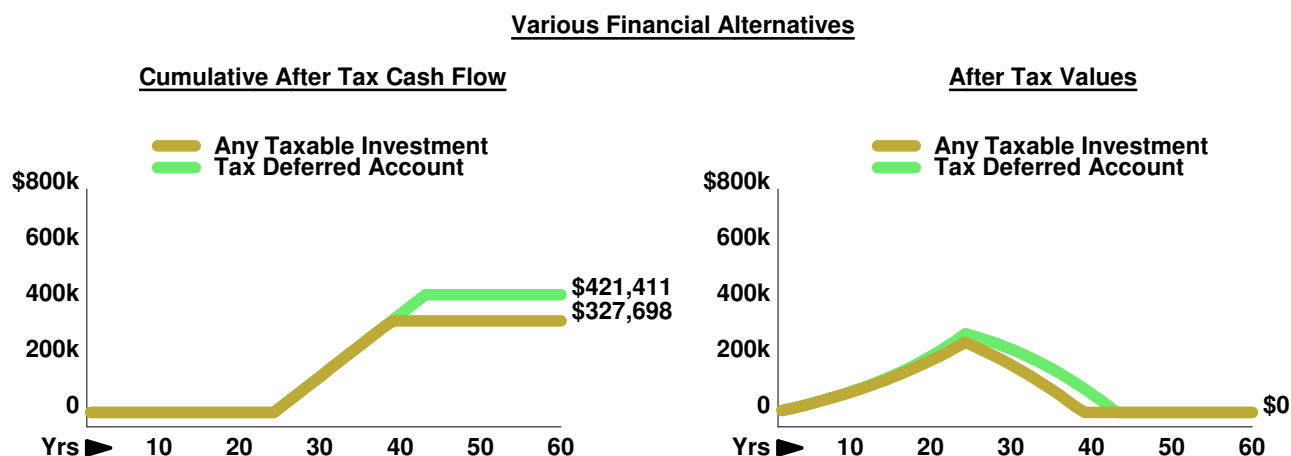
Various Financial Alternatives

Cumulative After Tax Cash Flow

Any Taxable Investment
Tax Deferred Account

$800k
600k
400k
200k
0

$421,411
$327,698

Yrs 10 20 30 40 50 60

After Tax Values

Any Taxable Investment
Tax Deferred Account

$800k
600k
400k
200k
0

$0

Yrs 10 20 30 40 50 60